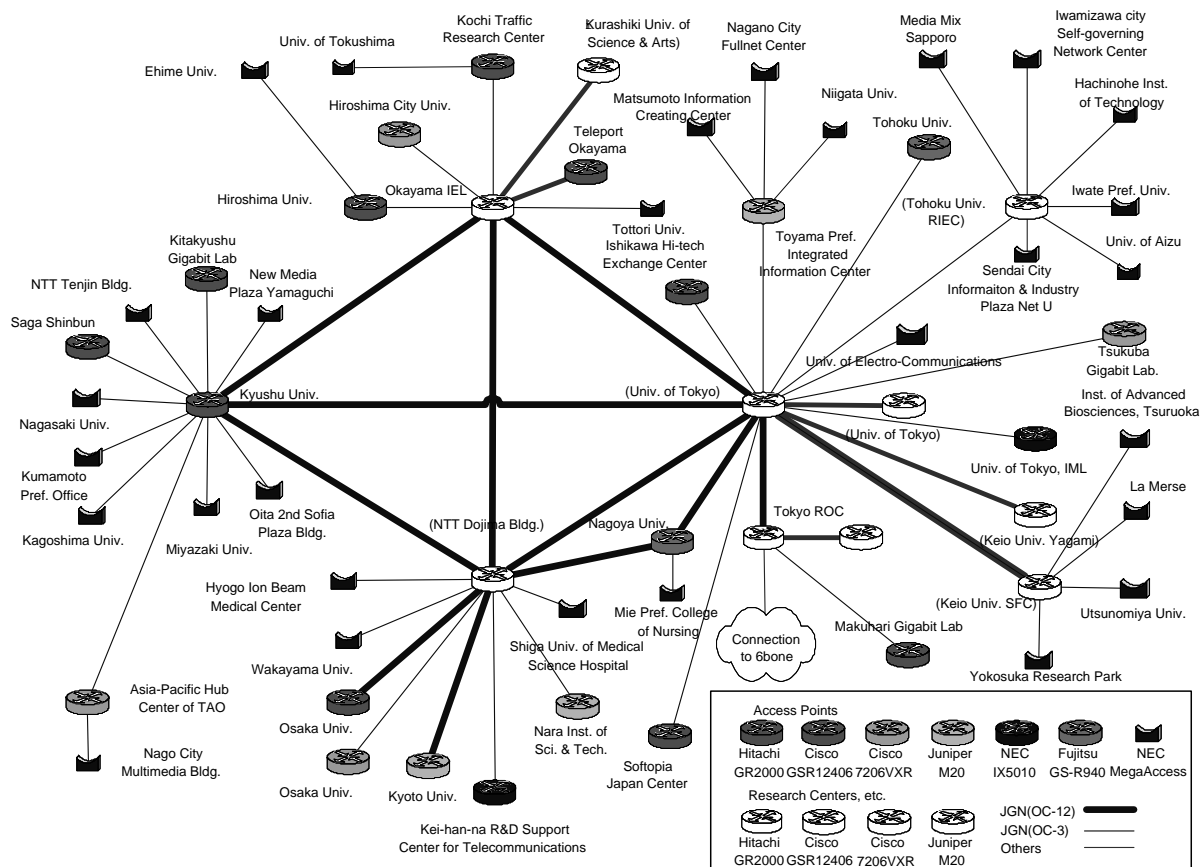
Kochi Traffic Research Center

Kurashiki Univ. of Science & Arts)

Nagano City Fullnet Center

Media Mix Sapporo

Iwamizawa city Self-governing Network Center

Univ. of Tokushima

Ehime Univ.

Hiroshima City Univ.

Matsumoto Information Creating Center

Niigata Univ.

Hachinohe Inst. of Technology

Teleport Okayama

Tohoku Univ.

Hiroshima Univ.

Okayama IEL

Tottori Univ.

(Tohoku Univ. RIEC)

Iwate Pref. Univ.

Univ. of Aizu

Kitakyushu Gigabit Lab

Ishikawa Hi-tech Exchange Center

Toyama Pref. Integrated Information Center

Sendai City Informaiton & Industry Plaza Net U

NTT Tenjin Bldg.

New Media Plaza Yamaguchi

Saga Shinbun

Univ. of Electro-Communications

Tsukuba Gigabit Lab.

Kyushu Univ.

(Univ. of Tokyo)

Inst. of Advanced Biosciences, Tsuruoka

Nagasaki Univ.

(Univ. of Tokyo)

Univ. of Tokyo, IML

Kumamoto Pref. Office

La Merse

Oita 2nd Sofia Plaza Bldg.

Kagoshima Univ.

Miyazaki Univ.

(NTT Dojima Bldg.)

Nagoya Univ.

Tokyo ROC

(Keio Univ. Yagami)

(Keio Univ. SFC)

Utsunomiya Univ.

Hyogo Ion Beam Medical Center

Mie Pref. College of Nursing

Shiga Univ. of Medical Science Hospital

Connection to 6bone

Makuhari Gigabit Lab

Yokosuka Research Park

Wakayama Univ.

Asia-Pacific Hub Center of TAO

Nara Inst. of Sci. & Tech.

Osaka Univ.

Nago City Multimedia Bldg.

Softopia Japan Center

Osaka Univ.

Kyoto Univ.

Kei-han-na R&D Support Center for Telecommunications

Access Points

Hitachi GR2000 | Cisco GSR12406 | Cisco 7206VXR | Juniper M20 | NEC IX5010 | Fujitsu GS-R940 | NEC MegaAccess

Research Centers, etc.

Hitachi GR2000 | Cisco GSR12406 | Cisco 7206VXR | Juniper M20

JGN(OC-12)
JGN(OC-3)
Others